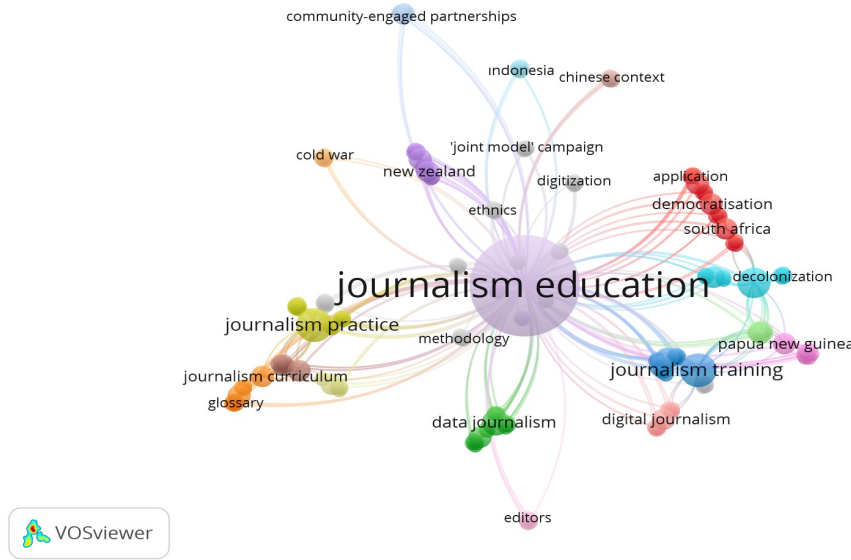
community-engaged partnerships
indonesia
chinese context
'joint model' campaign
cold war
new zealand
digitization
application
ethnics
democratisation
south africa
journalism education
decolonization
journalism practice
methodology
papua new guinea
journalism curriculum
journalism training
glossary
digital journalism
data journalism
editors
VOSviewer